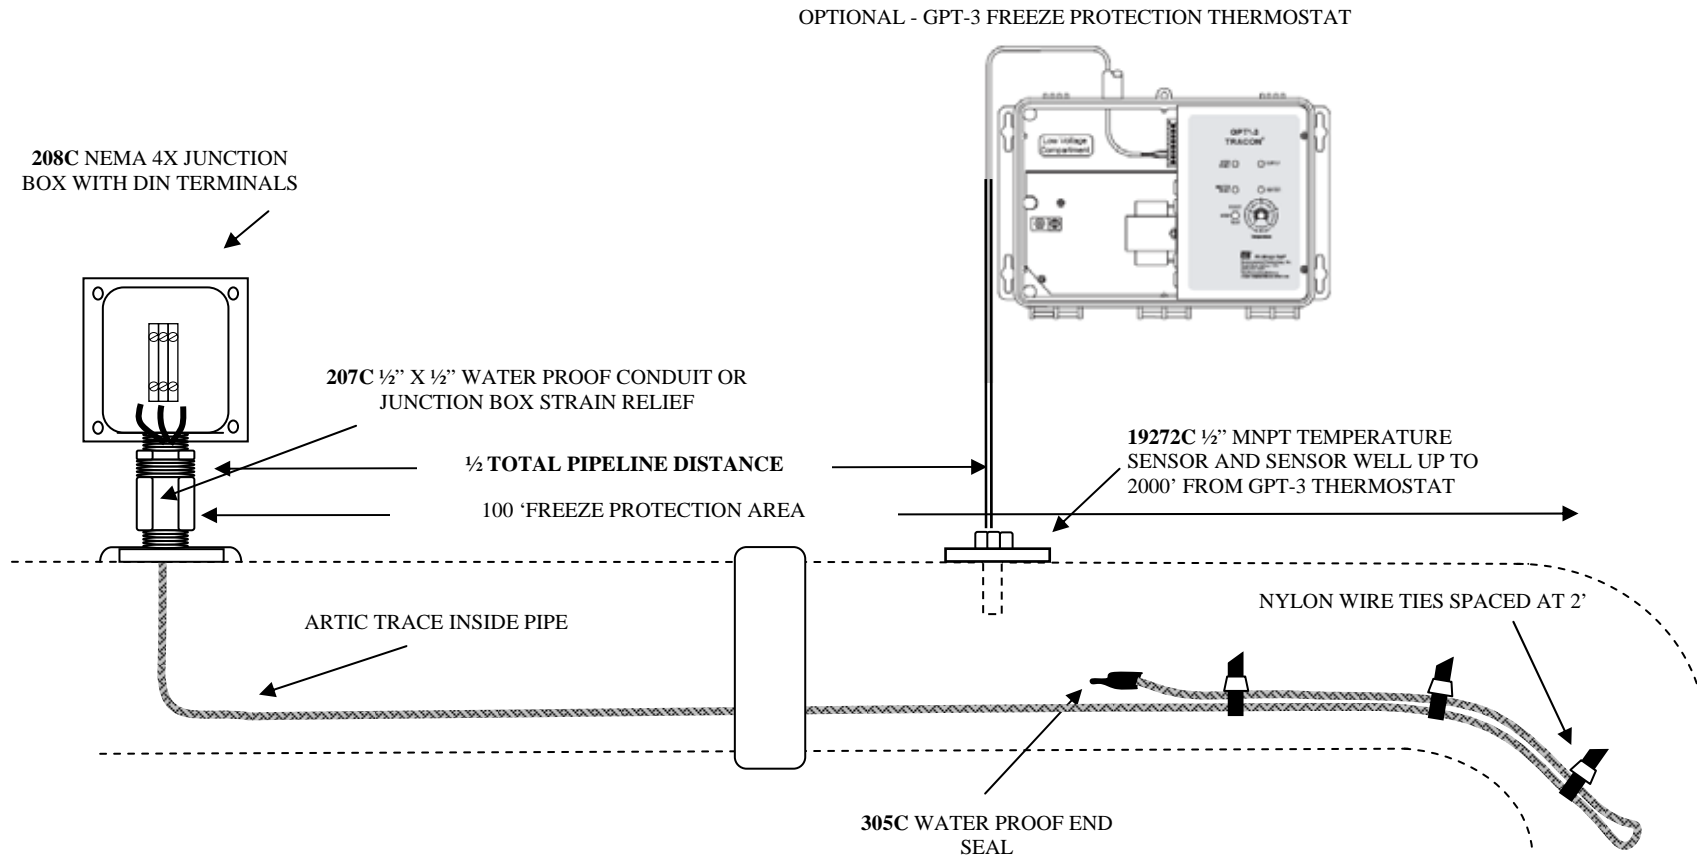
OPTIONAL - GPT-3 FREEZE PROTECTION THERMOSTAT

208C NEMA 4X JUNCTION BOX WITH DIN TERMINALS

Low Voltage Compartment

GPT-3 TRACON

207C ½" X ½" WATER PROOF CONDUIT OR JUNCTION BOX STRAIN RELIEF

½ TOTAL PIPELINE DISTANCE

19272C ½" MNPT TEMPERATURE SENSOR AND SENSOR WELL UP TO 2000' FROM GPT-3 THERMOSTAT

100 'FREEZE PROTECTION AREA

ARTIC TRACE INSIDE PIPE

NYLON WIRE TIES SPACED AT 2'

305C WATER PROOF END SEAL